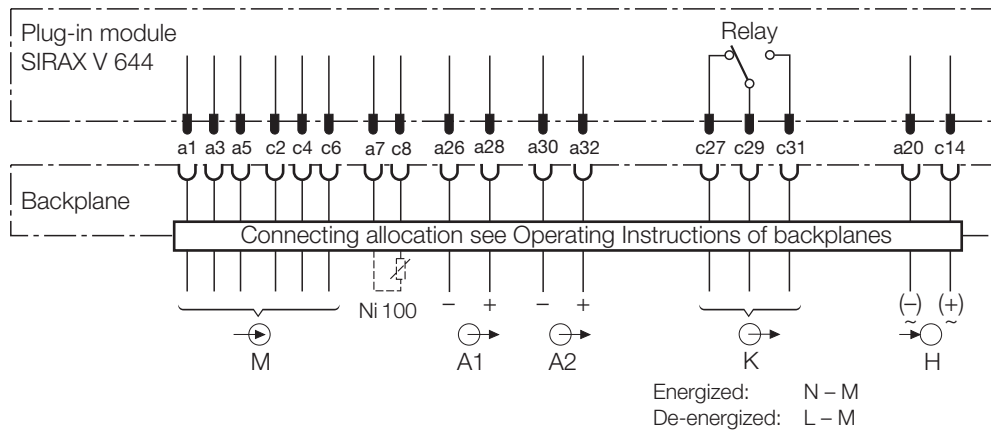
Plug-in module
SIRAX V 644

Relay

a1 a3 a5 c2 c4 c6 a7 c8 a26 a28 a30 a32 c27 c29 c31 a20 c14

Backplane

Connecting allocation see Operating Instructions of backplanes

Ni 100 – + – + (–) (+)

~ ~

M A1 A2 K H

Energized: N – M
De-energized: L – M